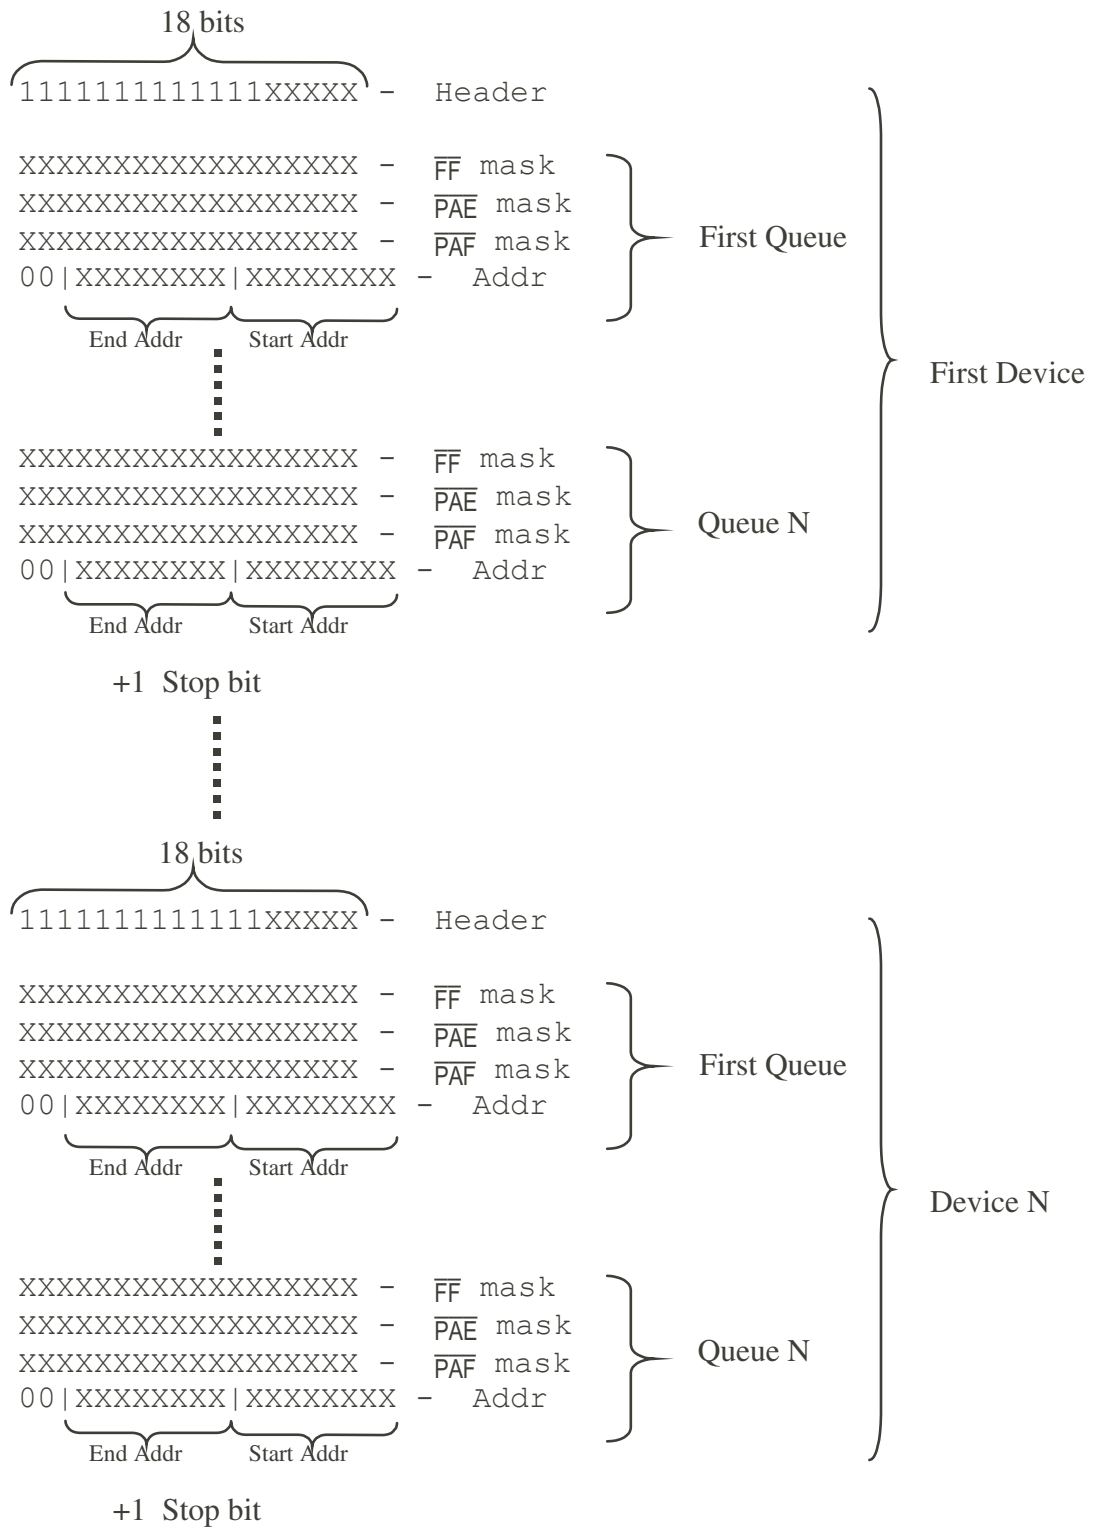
18 bits

1111111111111XXXXX - Header

XXXXXXXXXXXXXXXXXX - $\overline{FF}$ mask
XXXXXXXXXXXXXXXXXX - $\overline{PAE}$ mask
XXXXXXXXXXXXXXXXXX - $\overline{PAF}$ mask
00|XXXXXXXX|XXXXXXXX - Addr

End Addr Start Addr

First Queue

First Device

XXXXXXXXXXXXXXXXXX - $\overline{FF}$ mask
XXXXXXXXXXXXXXXXXX - $\overline{PAE}$ mask
XXXXXXXXXXXXXXXXXX - $\overline{PAF}$ mask
00|XXXXXXXX|XXXXXXXX - Addr

End Addr Start Addr

Queue N

+1 Stop bit

18 bits

1111111111111XXXXX - Header

XXXXXXXXXXXXXXXXXX - $\overline{FF}$ mask
XXXXXXXXXXXXXXXXXX - $\overline{PAE}$ mask
XXXXXXXXXXXXXXXXXX - $\overline{PAF}$ mask
00|XXXXXXXX|XXXXXXXX - Addr

End Addr Start Addr

First Queue

Device N

XXXXXXXXXXXXXXXXXX - $\overline{FF}$ mask
XXXXXXXXXXXXXXXXXX - $\overline{PAE}$ mask
XXXXXXXXXXXXXXXXXX - $\overline{PAF}$ mask
00|XXXXXXXX|XXXXXXXX - Addr

End Addr Start Addr

Queue N

+1 Stop bit